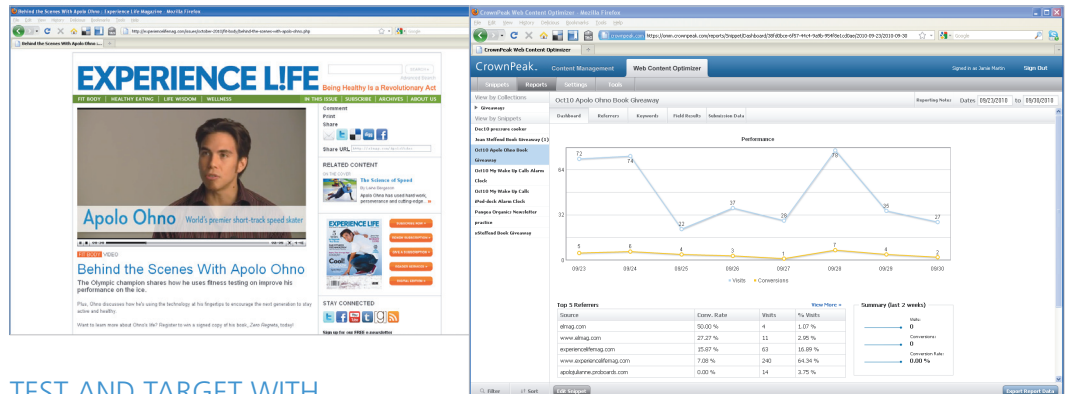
Behind the Scenes With Apolo Ohno - Experience Life Magazine - Mozilla Firefox

File Edit View History Bookmarks Tools Help

http://experiencelifemag.com/issues/october-2010/fit-body/behind-the-scenes-with-apolo-ohno.php

Behind the Scenes With Apolo Ohno

EXPERIENCE L!FE

Being Healthy Is a Revolutionary Act

FIT BODY | HEALTHY EATING | LIFE WISDOM | WELLNESS | IN THIS ISSUE | SUBSCRIBE | ARCHIVES | ABOUT US

Comment
Print
Share

Share URL

RELATED CONTENT

The Science of Speed

Apolo Ohno World's premier short-track speed skater

FIT BODY VIDEO

Behind the Scenes With Apolo Ohno

The Olympic champion shares how he uses fitness testing on improve his performance on the ice.

Plus, Ohno discusses how he's using the technology at his fingertips to encourage the next generation to stay active and healthy.

Want to learn more about Ohno's life? Register to win a signed copy of his book, Zero Regrets, today!

EXPERIENCE LIFE

Cool!

STAY CONNECTED

TEST AND TARGET WITH

CrownPeak Web Content Optimizer - Mozilla Firefox

File Edit View History Bookmarks Tools Help

crownpeak.com https://www.crownpeak.com/reports/SnippetDashboard/2010-09-23/2010-09-30

CrownPeak Web Content Optimizer

CrownPeak. Content Management Web Content Optimizer

Signed in as Janie Martin Sign Out

Snippets Reports Settings Tools

View by Collections
Giveaway
View by Snippets
Dec10 precious cooker
Jean Stoffead Book Giveaway (3)
Oct10 Apolo Ohno Book Giveaway
Oct10 My Wake Up Calls Alarm Clock
Oct10 My Wake Up Calls iPod-dock Alarm Clock
Pangea Organics Newsletter practice
zStoffead Book Giveaway

Oct10 Apolo Ohno Book Giveaway

Reporting Notes Dates 09/23/2010 to 09/30/2010

Dashboard Referrers Keywords Field Results Submission Data

Performance

72 74 22 37 28 78 35 27
5 6 4 3 1 7 4 2
64 32 0
09/23 09/24 09/25 09/26 09/27 09/28 09/29 09/30

Visits Conversions

Top 5 Referrers View More »

| Source | Conv. Rate | Visits | % Visits |
|---|---|---|---|
| elmag.com | 50.00 % | 4 | 1.07 % |
| www.elmag.com | 27.27 % | 11 | 2.95 % |
| experiencelifemag.com | 15.87 % | 63 | 16.89 % |
| www.experiencelifemag.com | 7.08 % | 240 | 64.34 % |
| apoloahnno.proboards.com | 0.00 % | 14 | 3.75 % |

Summary (last 2 weeks)
Visits: 0
Conversions: 0
Conversion Rate: 0.00 %

Filter Sort Edit Snippet Export Report Data